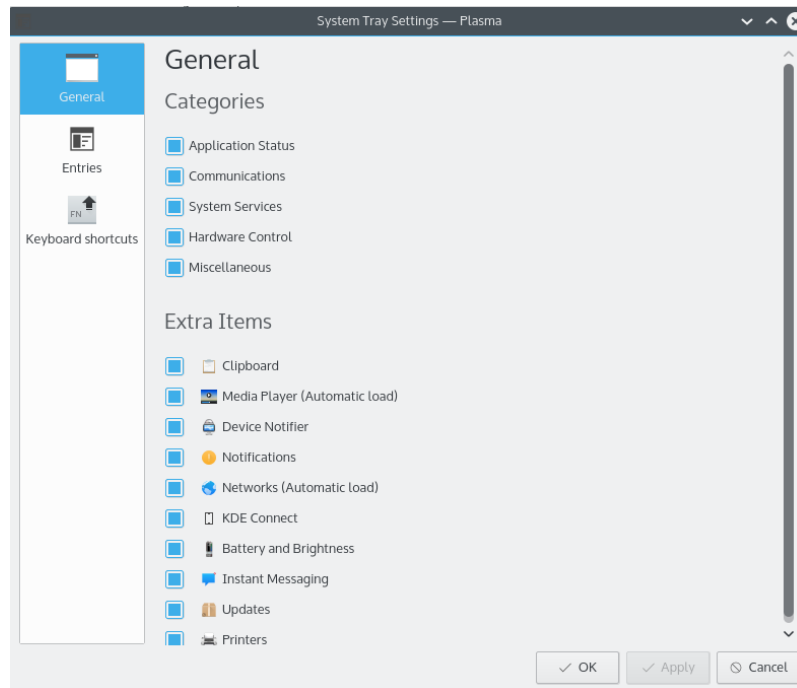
System Tray Settings — Plasma

General

Entries

FN

Keyboard shortcuts

General

Categories

Application Status

Communications

System Services

Hardware Control

Miscellaneous

Extra Items

Clipboard

Media Player (Automatic load)

Device Notifier

Notifications

Networks (Automatic load)

KDE Connect

Battery and Brightness

Instant Messaging

Updates

Printers

OK

Apply

Cancel